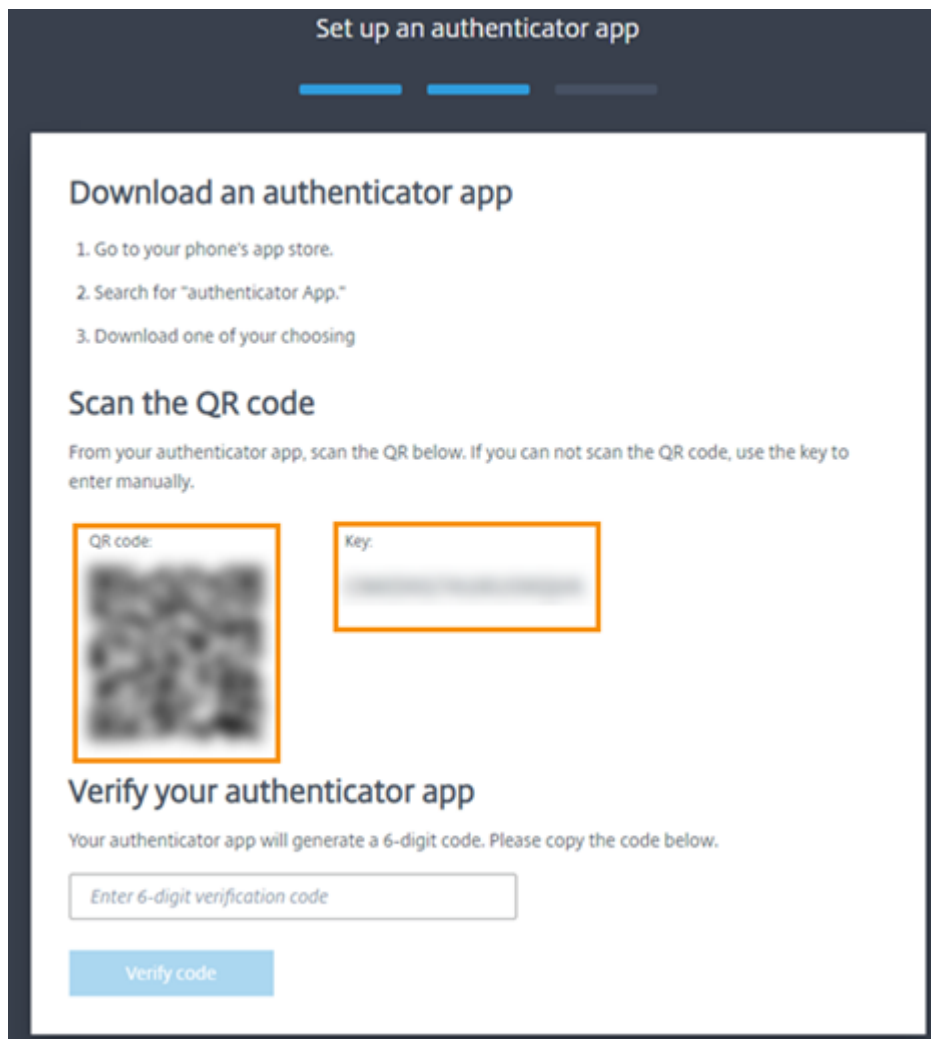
Set up an authenticator app

Download an authenticator app

1. Go to your phone's app store.

2. Search for "authenticator App."

3. Download one of your choosing

Scan the QR code

From your authenticator app, scan the QR below. If you can not scan the QR code, use the key to enter manually.

QR code:

Key:
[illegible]

Verify your authenticator app

Your authenticator app will generate a 6-digit code. Please copy the code below.

Enter 6-digit verification code

Verify code